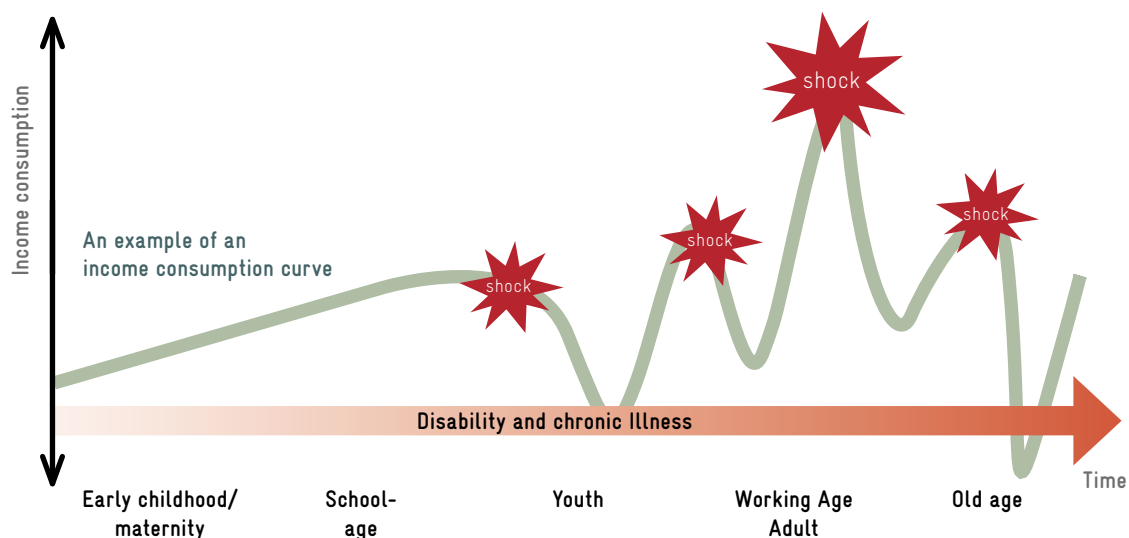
Income consumption

An example of an income consumption curve

shock

shock

shock

shock

Disability and chronic Illness

Time

Early childhood/ maternity

School-age

Youth

Working Age Adult

Old age